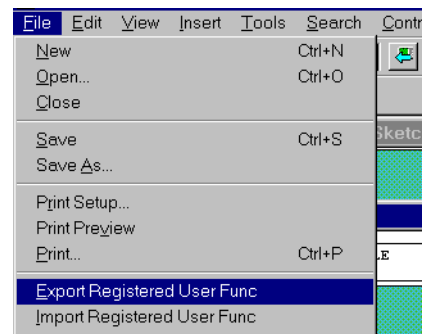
File Edit View Insert Tools Search Contr

New Ctrl+N
Open... Ctrl+O
Close

Save Ctrl+S
Save As...

Print Setup...
Print Preview
Print... Ctrl+P

Export Registered User Func
Import Registered User Func

Sketc
E